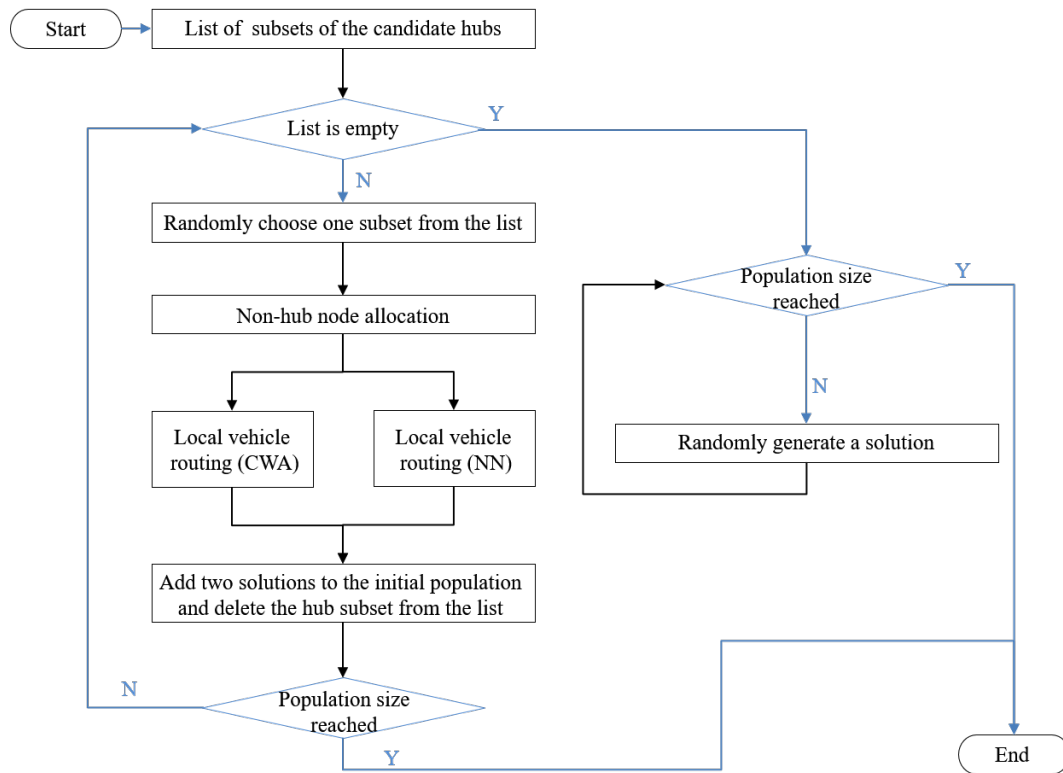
Start

List of subsets of the candidate hubs

List is empty

Y

N

Randomly choose one subset from the list

Population size reached

Y

Non-hub node allocation

N

Local vehicle routing (CWA)

Local vehicle routing (NN)

Randomly generate a solution

Add two solutions to the initial population and delete the hub subset from the list

N

Population size reached

Y

End